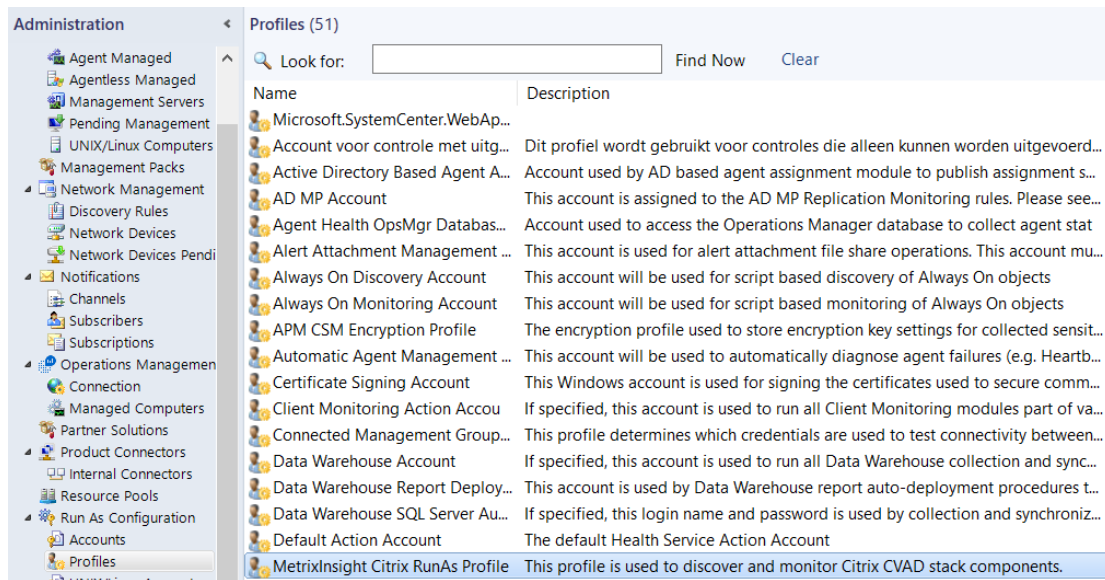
Administration

Agent Managed
Agentless Managed
Management Servers
Pending Management
UNIX/Linux Computers
Management Packs
Network Management
Discovery Rules
Network Devices
Network Devices Pendi
Notifications
Channels
Subscribers
Subscriptions
Operations Managemen
Connection
Managed Computers
Partner Solutions
Product Connectors
Internal Connectors
Resource Pools
Run As Configuration
Accounts
Profiles

Profiles (51)

Look for: Find Now Clear

| Name | Description |
|---|---|
| Microsoft.SystemCenter.WebAp... | |
| Account voor controle met uitg... | Dit profiel wordt gebruikt voor controles die alleen kunnen worden uitgevoerd... |
| Active Directory Based Agent A... | Account used by AD based agent assignment module to publish assignment s... |
| AD MP Account | This account is assigned to the AD MP Replication Monitoring rules. Please see... |
| Agent Health OpsMgr Databas... | Account used to access the Operations Manager database to collect agent stat |
| Alert Attachment Management ... | This account is used for alert attachment file share operations. This account mu... |
| Always On Discovery Account | This account will be used for script based discovery of Always On objects |
| Always On Monitoring Account | This account will be used for script based monitoring of Always On objects |
| APM CSM Encryption Profile | The encryption profile used to store encryption key settings for collected sensit... |
| Automatic Agent Management ... | This account will be used to automatically diagnose agent failures (e.g. Heartb... |
| Certificate Signing Account | This Windows account is used for signing the certificates used to secure comm... |
| Client Monitoring Action Accou | If specified, this account is used to run all Client Monitoring modules part of va... |
| Connected Management Group... | This profile determines which credentials are used to test connectivity between... |
| Data Warehouse Account | If specified, this account is used to run all Data Warehouse collection and sync... |
| Data Warehouse Report Deploy... | This account is used by Data Warehouse report auto-deployment procedures t... |
| Data Warehouse SQL Server Au... | If specified, this login name and password is used by collection and synchroniz... |
| Default Action Account | The default Health Service Action Account |
| MetrixInsight Citrix RunAs Profile | This profile is used to discover and monitor Citrix CVAD stack components. |